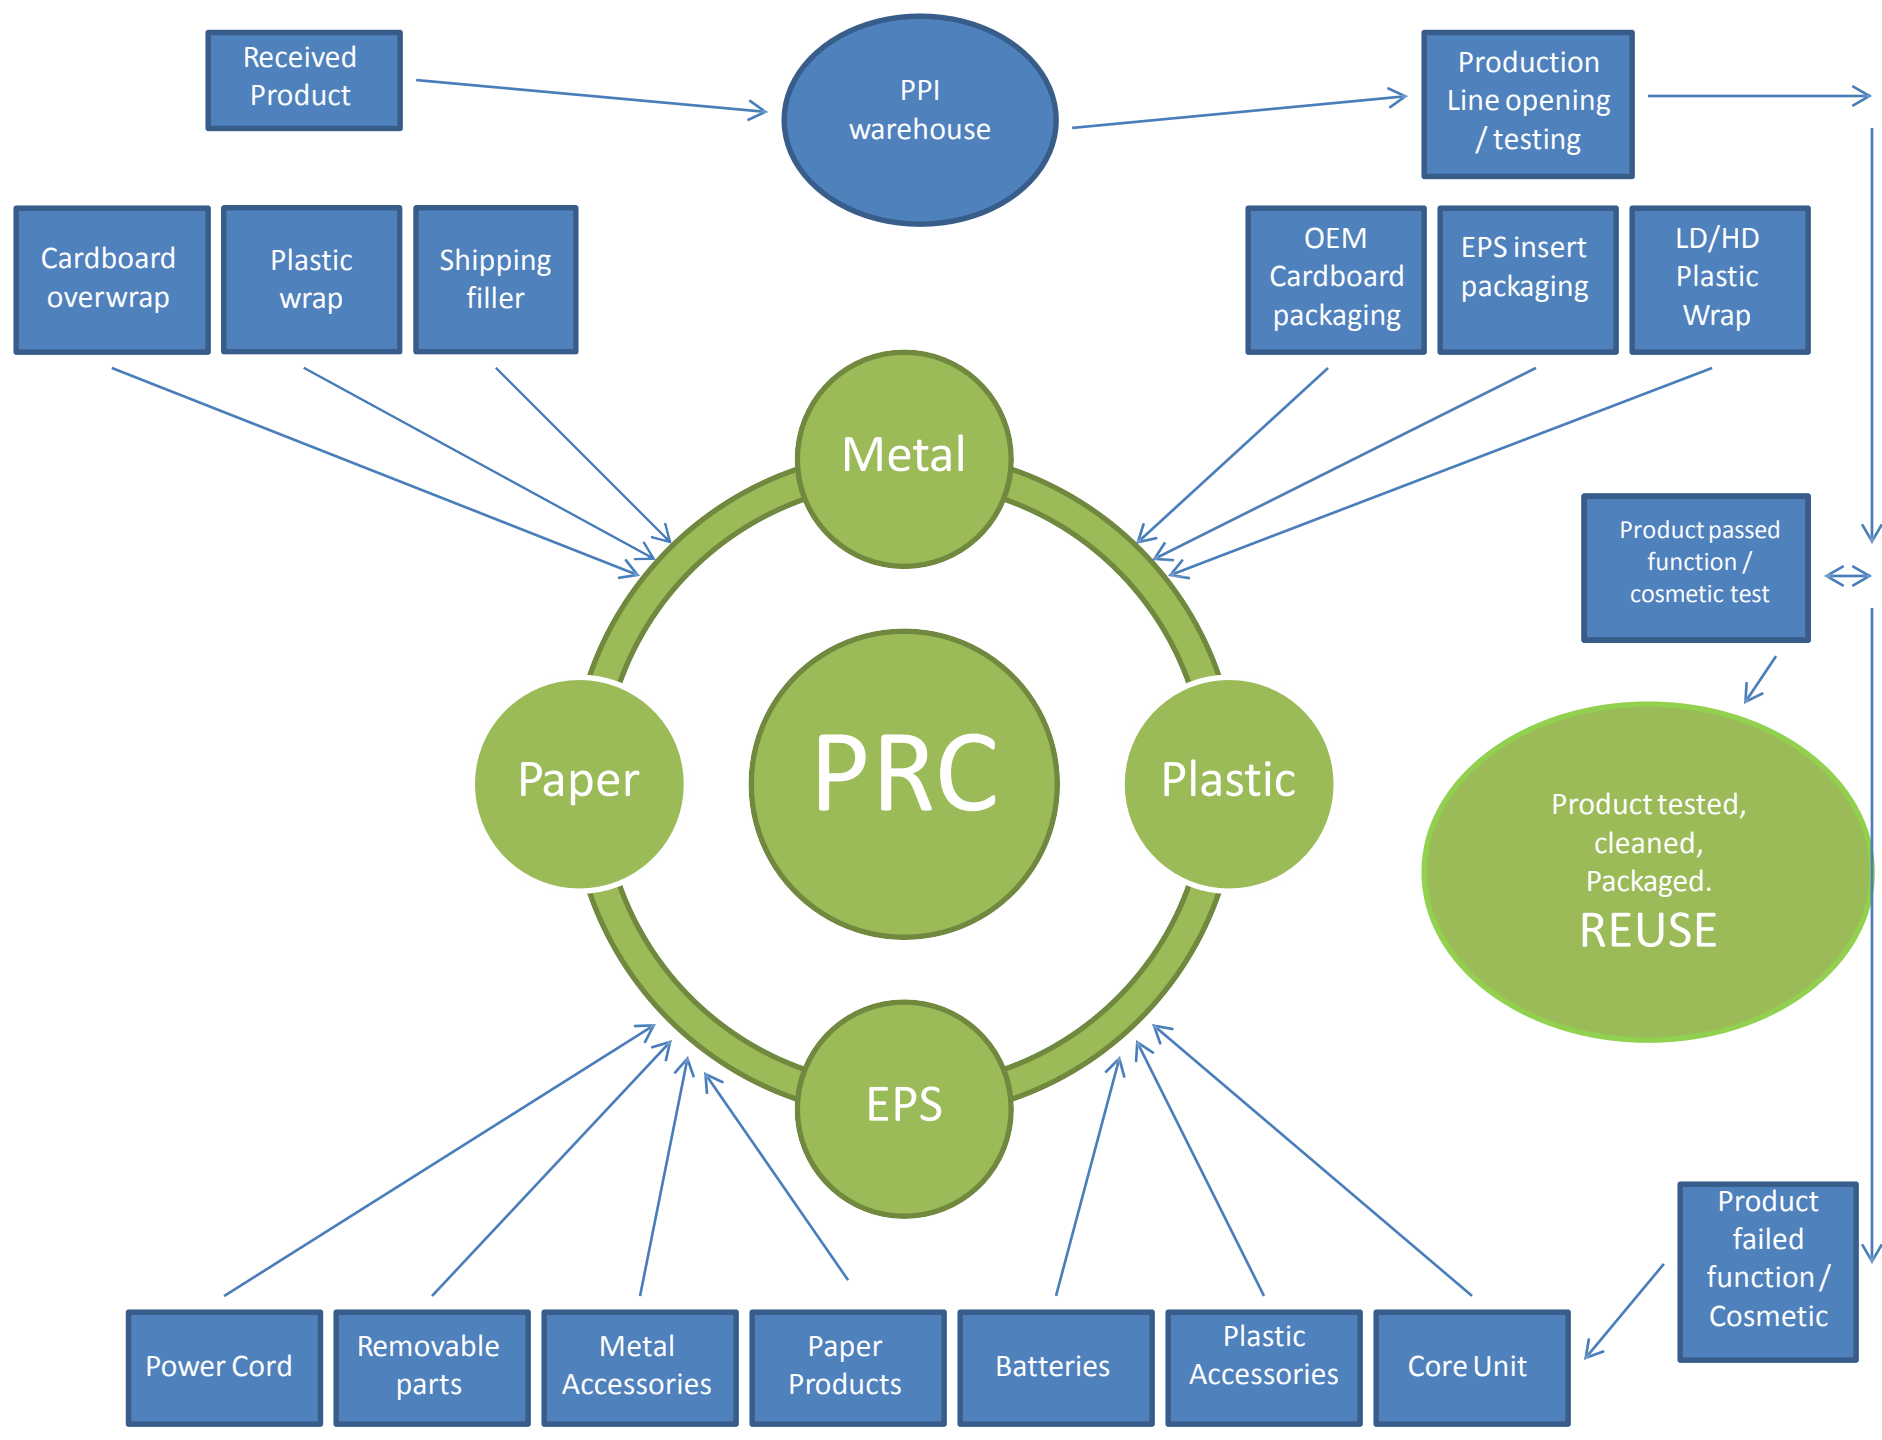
Received Product

PPI warehouse

Production Line opening / testing

Cardboard overwrap

Plastic wrap

Shipping filler

OEM Cardboard packaging

EPS insert packaging

LD/HD Plastic Wrap

Metal

Product passed function / cosmetic test

Paper

PRC

Plastic

Product tested, cleaned, Packaged. REUSE

EPS

Product failed function / Cosmetic

Power Cord

Removable parts

Metal Accessories

Paper Products

Batteries

Plastic Accessories

Core Unit